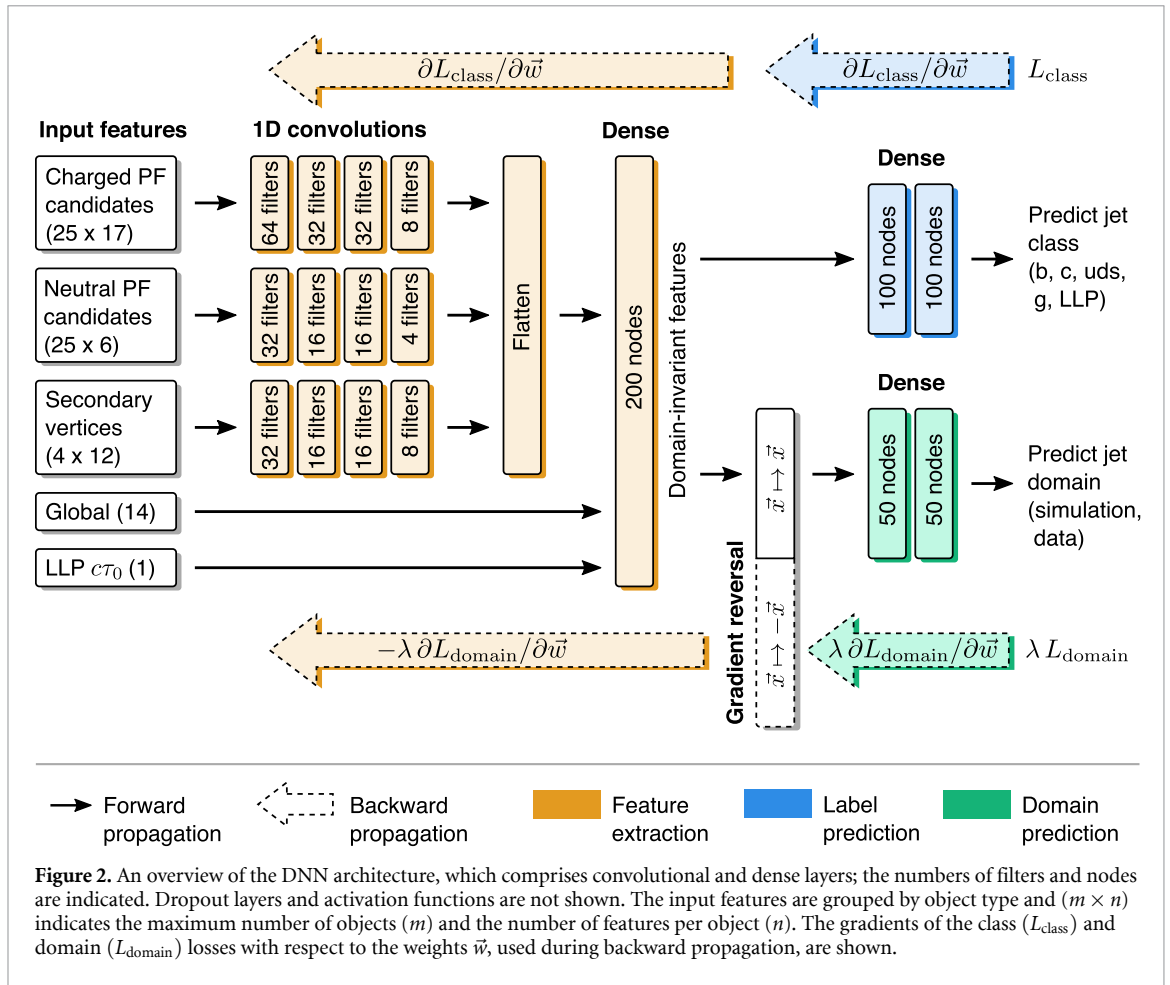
$\partial L_{\text{class}}/\partial \vec{w}$

$\partial L_{\text{class}}/\partial \vec{w}$

$L_{\text{class}}$

Input features

1D convolutions

Dense

Charged PF candidates (25 x 17)

64 filters

32 filters

32 filters

8 filters

Neutral PF candidates (25 x 6)

32 filters

16 filters

16 filters

4 filters

Secondary vertices (4 x 12)

32 filters

16 filters

16 filters

8 filters

Flatten

200 nodes

Domain-invariant features

Dense

100 nodes

100 nodes

Predict jet class (b, c, uds, g, LLP)

Dense

$\vec{x} \mapsto \vec{x}$

50 nodes

50 nodes

Predict jet domain (simulation, data)

Global (14)

LLP $c\tau_0$ (1)

Gradient reversal

$\vec{x} \mapsto -\vec{x}$

$-\lambda\, \partial L_{\text{domain}}/\partial \vec{w}$

$\lambda\, \partial L_{\text{domain}}/\partial \vec{w}$

$\lambda\, L_{\text{domain}}$

Forward propagation

Backward propagation

Feature extraction

Label prediction

Domain prediction

**Figure 2.** An overview of the DNN architecture, which comprises convolutional and dense layers; the numbers of filters and nodes are indicated. Dropout layers and activation functions are not shown. The input features are grouped by object type and $(m \times n)$ indicates the maximum number of objects $(m)$ and the number of features per object $(n)$. The gradients of the class $(L_{\text{class}})$ and domain $(L_{\text{domain}})$ losses with respect to the weights $\vec{w}$, used during backward propagation, are shown.